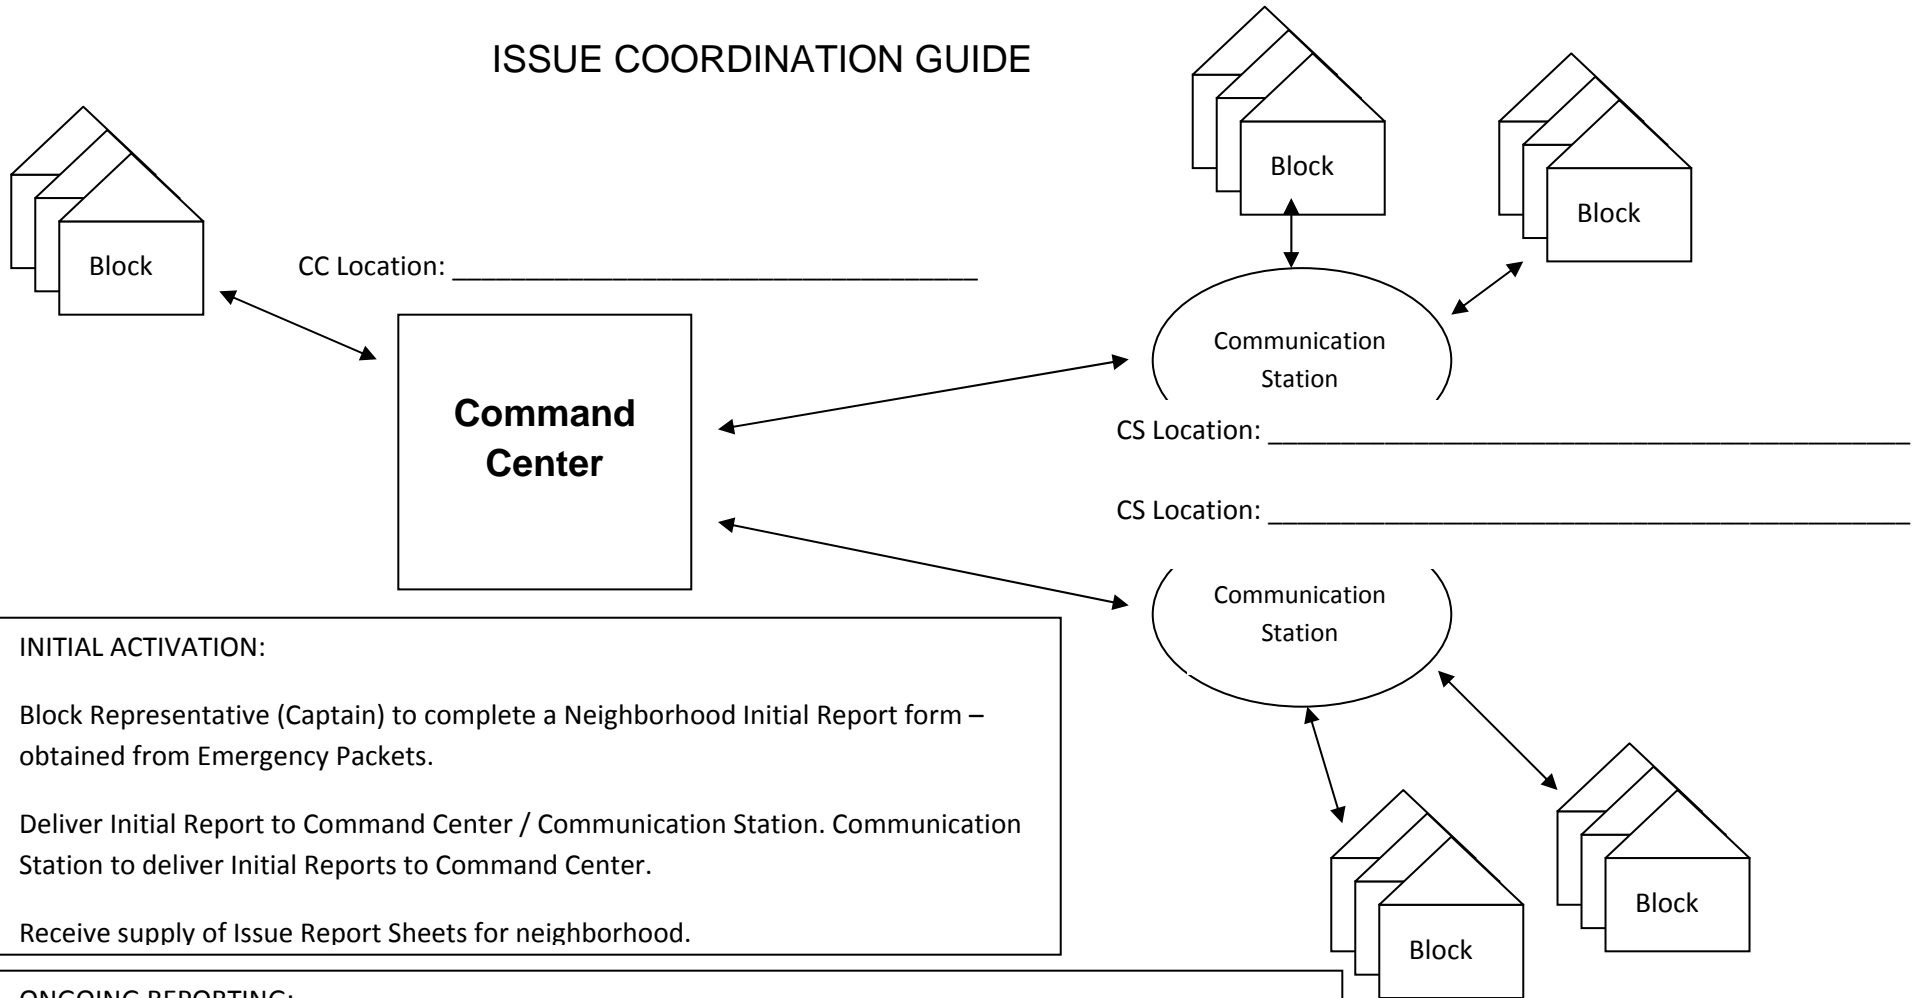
ISSUE COORDINATION GUIDE

Block

CC Location: ___________________________________

Block

Block

Communication Station

Command Center

CS Location: ___________________________________________

CS Location: ___________________________________________

Communication Station

INITIAL ACTIVATION:

Block Representative (Captain) to complete a Neighborhood Initial Report form – obtained from Emergency Packets.

Deliver Initial Report to Command Center / Communication Station. Communication Station to deliver Initial Reports to Command Center.

Receive supply of Issue Report Sheets for neighborhood.

Block

Block

ONGOING REPORTING: